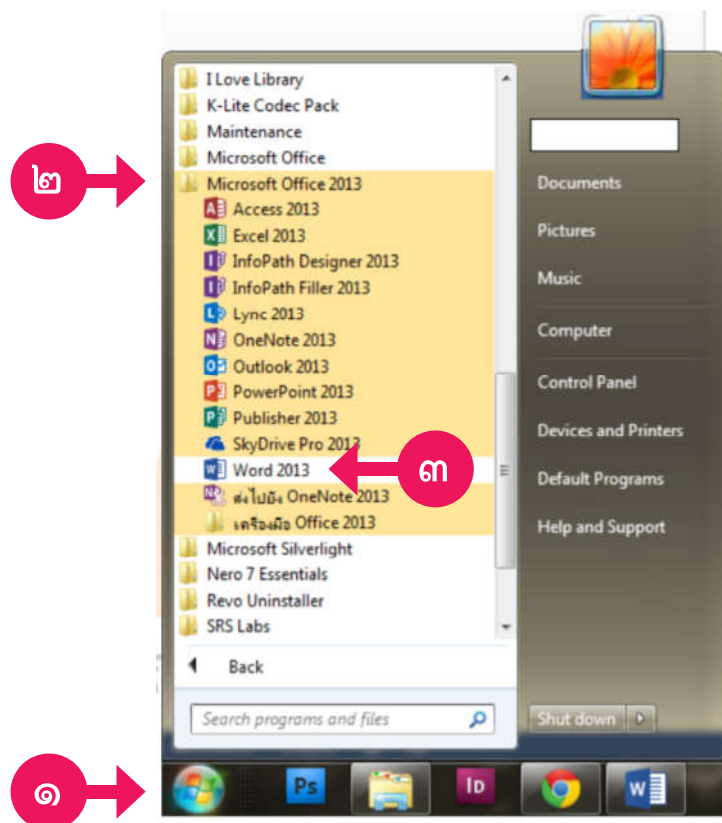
๒

I Love Library
K-Lite Codec Pack
Maintenance
Microsoft Office
Microsoft Office 2013
Access 2013
Excel 2013
InfoPath Designer 2013
InfoPath Filler 2013
Lync 2013
OneNote 2013
Outlook 2013
PowerPoint 2013
Publisher 2013
SkyDrive Pro 2013
Word 2013
ส่งไปยัง OneNote 2013
เครื่องมือ Office 2013
Microsoft Silverlight
Nero 7 Essentials
Revo Uninstaller
SRS Labs
Back
Search programs and files

๓

Documents
Pictures
Music
Computer
Control Panel
Devices and Printers
Default Programs
Help and Support
Shut down

๑

Ps
ID